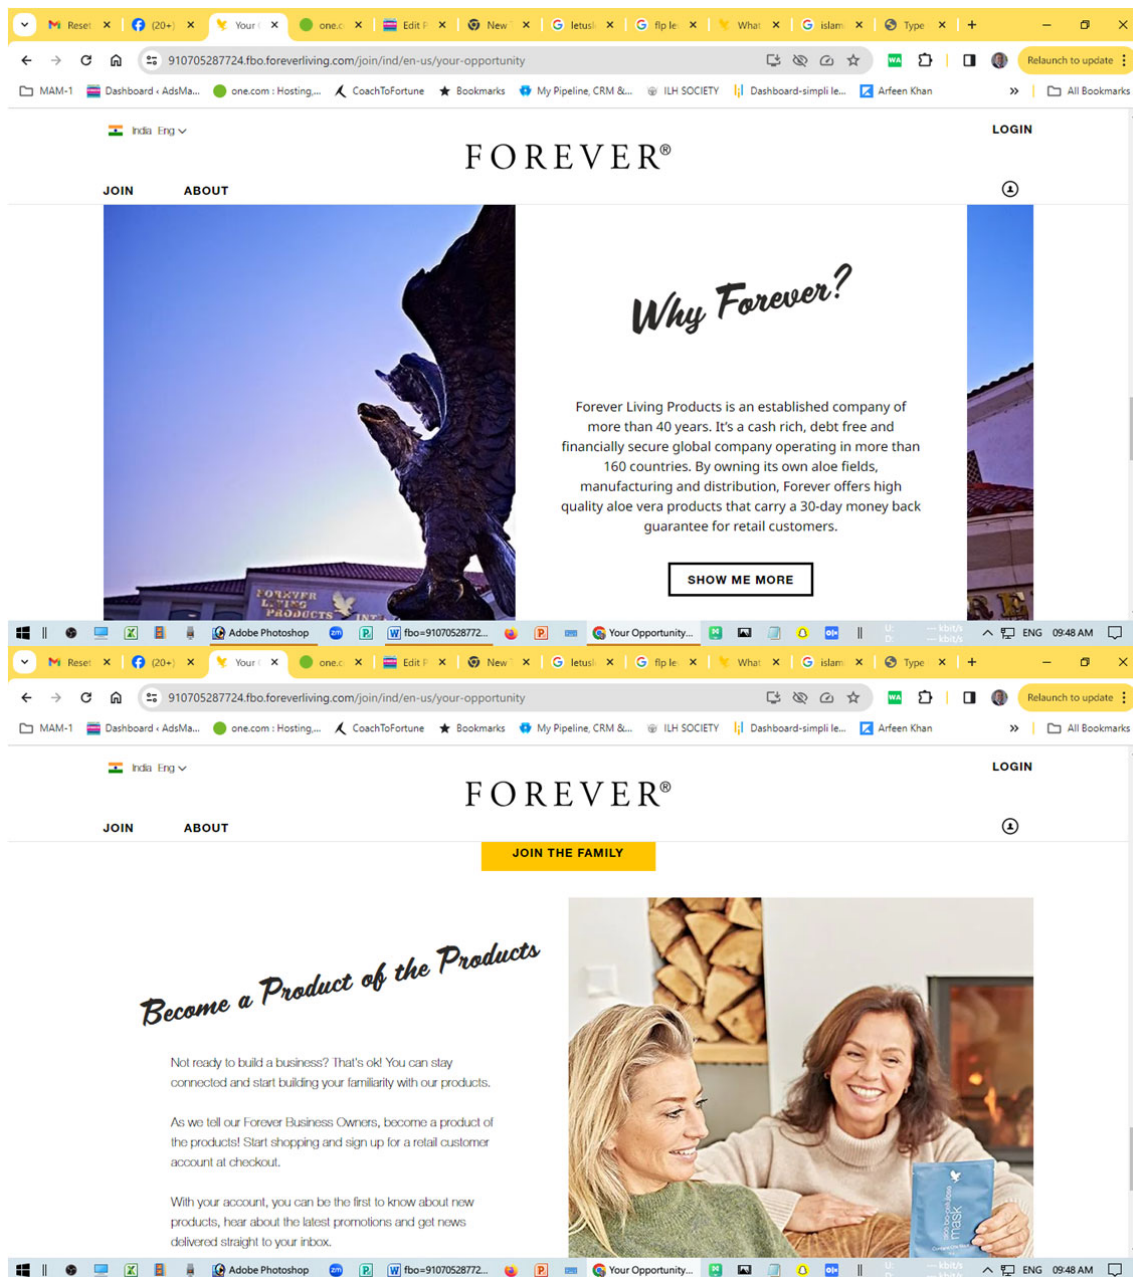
Reset | (20+) | Your | one.c | Edit F | New | letusl | flp le | What | islam | Type

910705287724.fbo.foreverliving.com/join/ind/en-us/your-opportunity

Relaunch to update

MAM-1 | Dashboard ‹ AdsMa... | one.com : Hosting,... | CoachToFortune | Bookmarks | My Pipeline, CRM &... | ILH SOCIETY | Dashboard-simpli le... | Arfeen Khan | All Bookmarks

India Eng

LOGIN

FOREVER®

JOIN ABOUT

Why Forever?

Forever Living Products is an established company of more than 40 years. It's a cash rich, debt free and financially secure global company operating in more than 160 countries. By owning its own aloe fields, manufacturing and distribution, Forever offers high quality aloe vera products that carry a 30-day money back guarantee for retail customers.

SHOW ME MORE

FOREVER LIVING PRODUCTS

Adobe Photoshop | fbo=91070528772... | Your Opportunity... | ENG 09:48 AM

Reset | (20+) | Your | one.c | Edit F | New | letusl | flp le | What | islam | Type

910705287724.fbo.foreverliving.com/join/ind/en-us/your-opportunity

Relaunch to update

MAM-1 | Dashboard ‹ AdsMa... | one.com : Hosting,... | CoachToFortune | Bookmarks | My Pipeline, CRM &... | ILH SOCIETY | Dashboard-simpli le... | Arfeen Khan | All Bookmarks

India Eng

LOGIN

FOREVER®

JOIN ABOUT

JOIN THE FAMILY

Become a Product of the Products

Not ready to build a business? That's ok! You can stay connected and start building your familiarity with our products.

As we tell our Forever Business Owners, become a product of the products! Start shopping and sign up for a retail customer account at checkout.

With your account, you can be the first to know about new products, hear about the latest promotions and get news delivered straight to your inbox.

mask

Adobe Photoshop | fbo=91070528772... | Your Opportunity... | ENG 09:48 AM